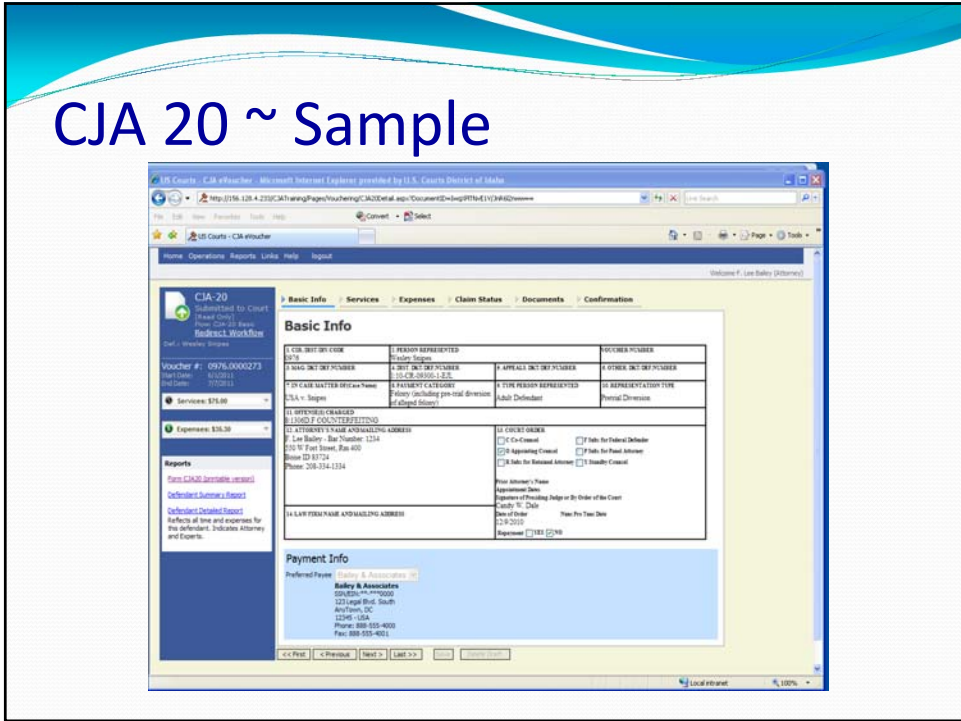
CJA 20 ~ Sample

US Courts - CJA eVoucher - Microsoft Internet Explorer provided by U.S. Courts District of Idaho

http://156.128.4.233/CJATraining/Pages/Vouchering/CJA20Detail.aspx?DocumentID=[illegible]

File Edit View Favorites Tools Help

Convert Select

US Courts - CJA eVoucher

Home Operations Reports Links Help logout

Welcome F. Lee Bailey (Attorney)

CJA-20
Submitted to Court
(Read Only)
Flow: CJA-20 Basic
Redirect Workflow
Def.: Wesley Snipes

Voucher #: 0976.0000273
Start Date: 6/1/2011
End Date: 7/7/2011

Services: $75.00

Expenses: $36.30

Reports
Form CJA20 (printable version)
Defendant Summary Report
Defendant Detailed Report
Reflects all time and expenses for this defendant. Indicates Attorney and Experts.

Basic Info | Services | Expenses | Claim Status | Documents | Confirmation

Basic Info

| 1. CIR./DIST./DIV. CODE 0976 | 2. PERSON REPRESENTED Wesley Snipes | | VOUCHER NUMBER |
|---|---|---|---|
| 3. MAG. DKT./DEF. NUMBER | 4. DIST. DKT./DEF. NUMBER 1:10-CR-00300-1-EJL | 5. APPEALS. DKT./DEF. NUMBER | 6. OTHER. DKT./DEF. NUMBER |
| 7. IN CASE/MATTER OF (Case Name) USA v. Snipes | 8. PAYMENT CATEGORY Felony (including pre-trial diversion of alleged felony) | 9. TYPE PERSON REPRESENTED Adult Defendant | 10. REPRESENTATION TYPE Pretrial Diversion |

11. OFFENSE(S) CHARGED
0:1306D.F COUNTERFEITING

12. ATTORNEY'S NAME AND MAILING ADDRESS
F. Lee Bailey - Bar Number: 1234
550 W Fort Street, Rm 400
Boise ID 83724
Phone: 208-334-1334

13. COURT ORDER
C Co-Counsel
F Subs for Federal Defender
O Appointing Counsel
P Subs for Panel Attorney
R Subs for Retained Attorney
Y Standby Counsel
Prior Attorney's Name
Appointment Dates
Signature of Presiding Judge or By Order of the Court
Candy W. Dale
Date of Order 12/9/2010
Nunc Pro Tunc Date
Repayment YES NO

14. LAW FIRM NAME AND MAILING ADDRESS

Payment Info
Preferred Payee: Bailey & Associates
Bailey & Associates
SSN/EIN: ***-**0000
123 Legal Blvd. South
AnyTown, DC
12345 - USA
Phone: 888-555-4000
Fax: 888-555-4001

<< First | < Previous | Next > | Last >> | Save | Delete Draft

Local intranet | 100%